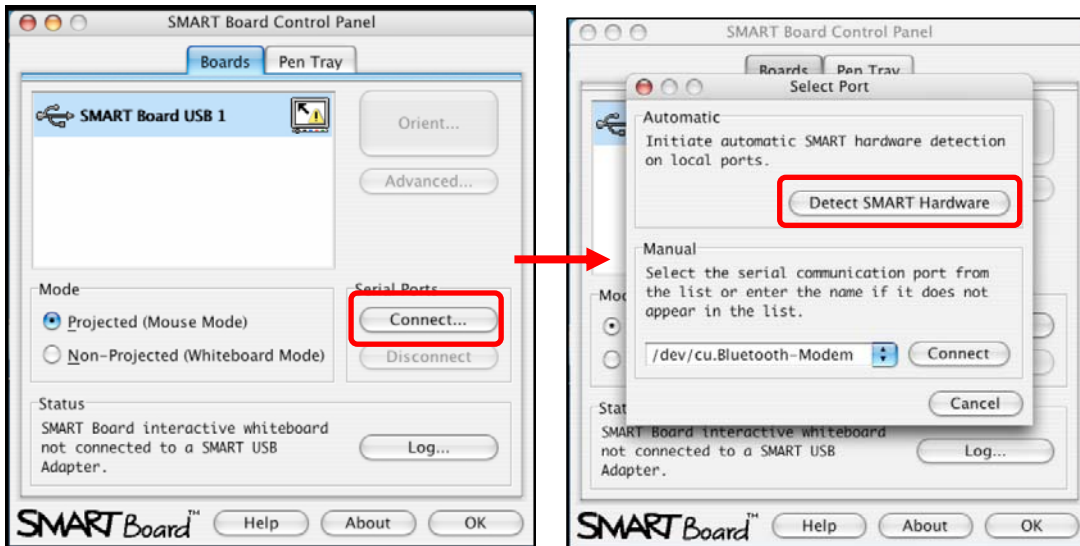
SMART Board Control Panel

Boards | Pen Tray

SMART Board USB 1

Orient...

Advanced...

Mode

Projected (Mouse Mode)

Non-Projected (Whiteboard Mode)

Serial Ports

Connect...

Disconnect

Status

SMART Board interactive whiteboard not connected to a SMART USB Adapter.

Log...

SMART Board™

Help

About

OK

SMART Board Control Panel

Boards | Pen Tray

Select Port

Automatic

Initiate automatic SMART hardware detection on local ports.

Detect SMART Hardware

Manual

Select the serial communication port from the list or enter the name if it does not appear in the list.

/dev/cu.Bluetooth-Modem

Connect

Cancel

Mo

Stat

SMART Board interactive whiteboard not connected to a SMART USB Adapter.

Log...

SMART Board™

Help

About

OK